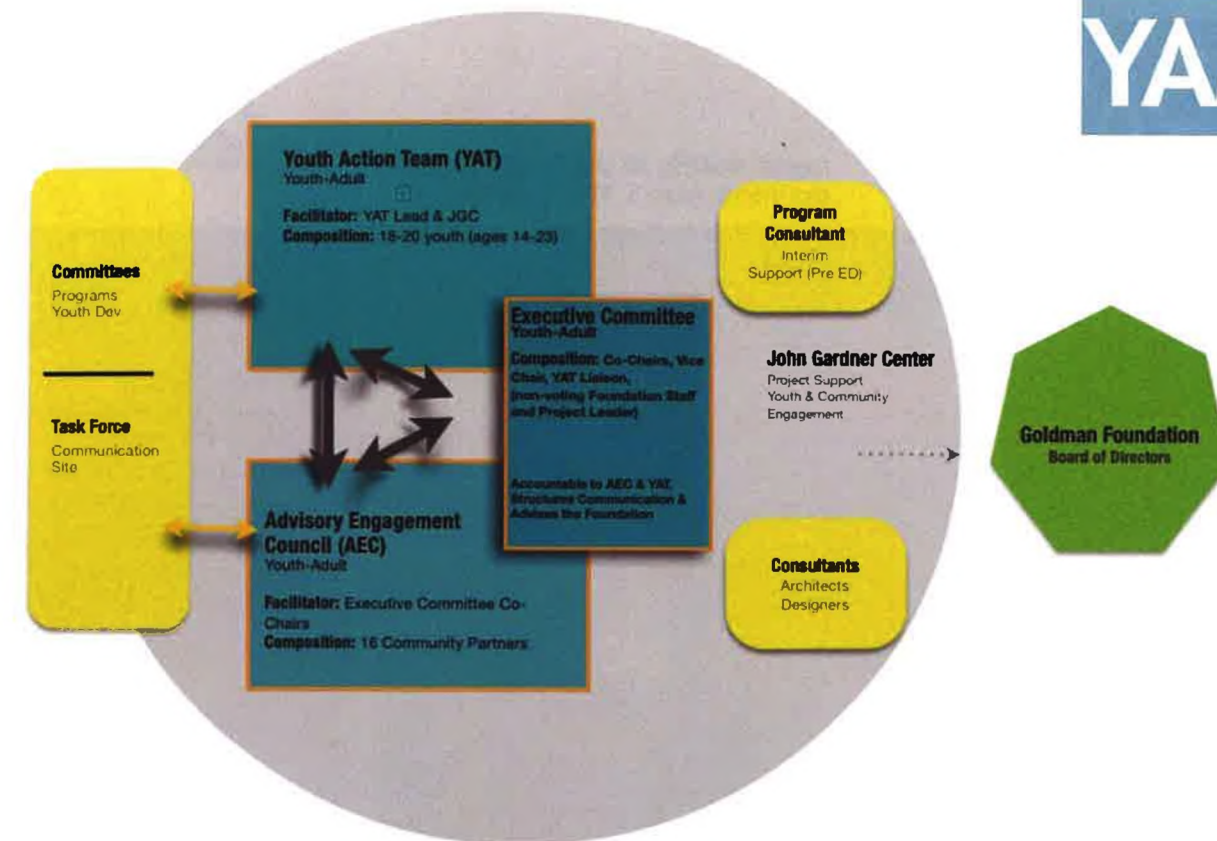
YA

Youth Action Team (YAT)
Youth-Adult

Facilitator: YAT Lead & JGC
Composition: 18-20 youth (ages 14-23)

Committees
Programs
Youth Dev

Task Force
Communication
Site

Executive Committee
Youth-Adult

Composition: Co-Chairs, Vice Chair, YAT Liaison, (non-voting Foundation Staff and Project Leader)

Accountable to AEC & YAT. Structures Communication & Advises the Foundation

Advisory Engagement Council (AEC)
Youth-Adult

Facilitator: Executive Committee Co-Chairs
Composition: 16 Community Partners

Program Consultant
Interim Support (Pre ED)

John Gardner Center
Project Support
Youth & Community Engagement

Consultants
Architects
Designers

Goldman Foundation
Board of Directors